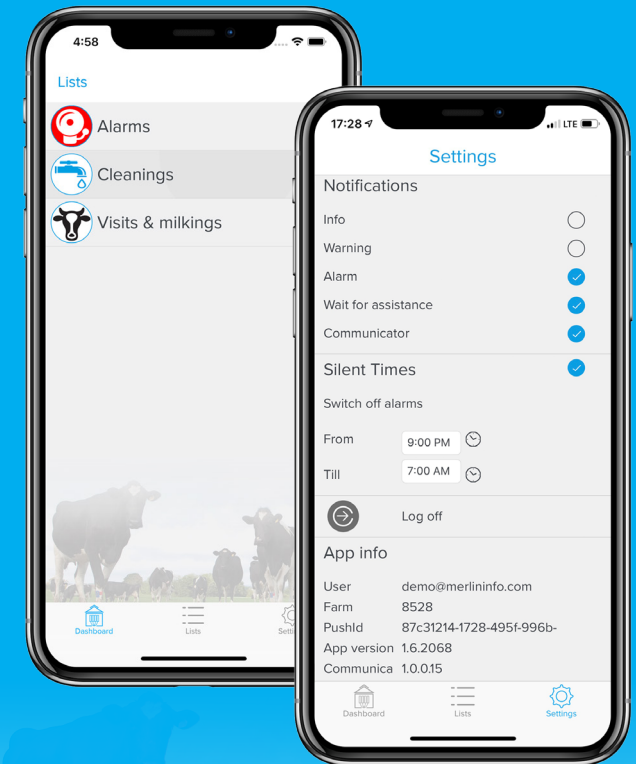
4:58

Lists

Alarms

Cleanings

Visits & milkings

Dashboard

Lists

Setti

17:28

LTE

Settings

Notifications

Info

Warning

Alarm

Wait for assistance

Communicator

Silent Times

Switch off alarms

From 9:00 PM

Till 7:00 AM

Log off

App info

User demo@merlininfo.com

Farm 8528

PushId 87c31214-1728-495f-996b-

App version 1.6.2068

Communica 1.0.0.15

Dashboard

Lists

Settings